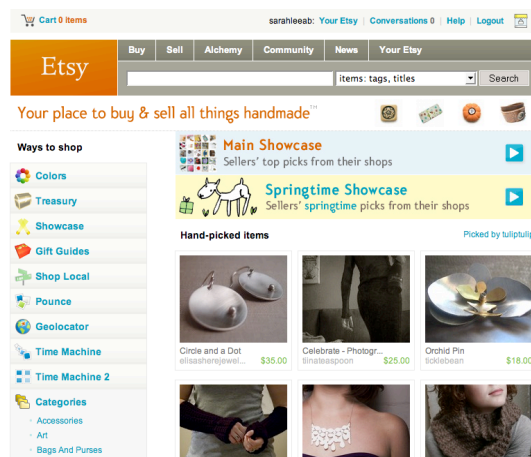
Cart 0 items

sarahleeab: Your Etsy | Conversations 0 | Help | Logout

Etsy

Buy | Sell | Alchemy | Community | News | Your Etsy

items: tags, titles

Search

Your place to buy & sell all things handmade™

Ways to shop

Colors

Treasury

Showcase

Gift Guides

Shop Local

Pounce

Geolocator

Time Machine

Time Machine 2

Categories

Accessories

Art

Bags And Purses

Main Showcase

Sellers' top picks from their shops

Springtime Showcase

Sellers' springtime picks from their shops

Hand-picked items

Picked by tuliptuli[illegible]

Circle and a Dot

elisasherejewel...

$35.00

Celebrate - Photogr...

tinateaspoon

$25.00

Orchid Pin

ticklebean

$18.0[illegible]